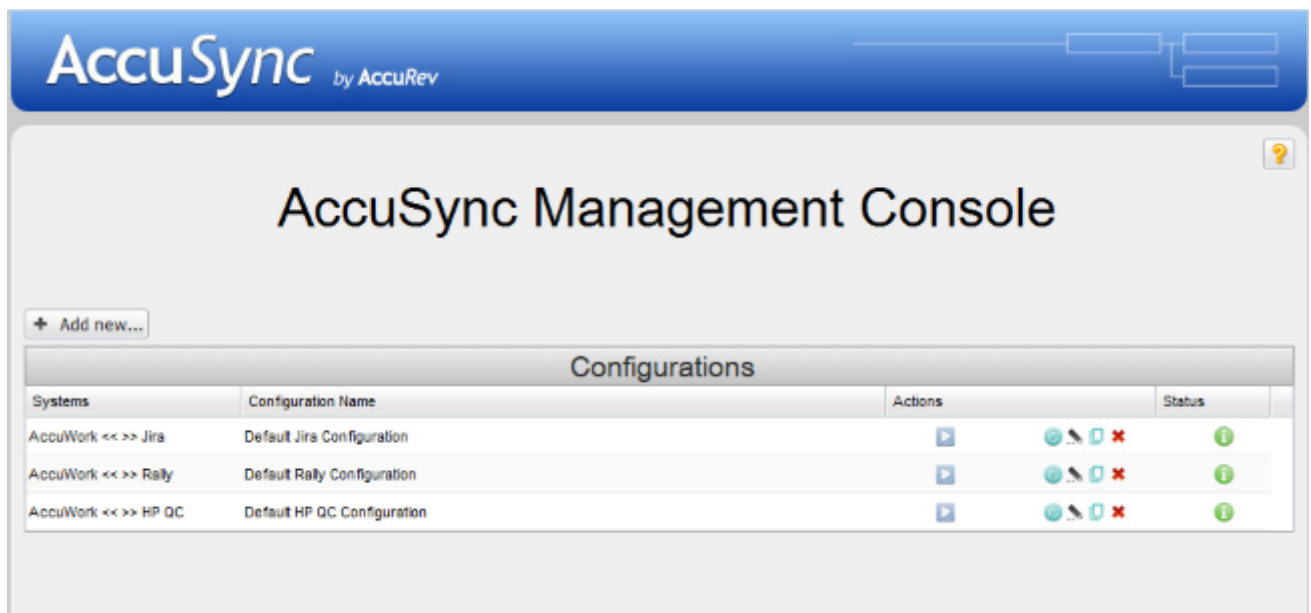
AccuSync by AccuRev

?

AccuSync Management Console

+ Add new...

Configurations

| Systems | Configuration Name | Actions | Status |
|---|---|---|---|
| AccuWork << >> Jira | Default Jira Configuration | | |
| AccuWork << >> Rally | Default Rally Configuration | | |
| AccuWork << >> HP QC | Default HP QC Configuration | | |